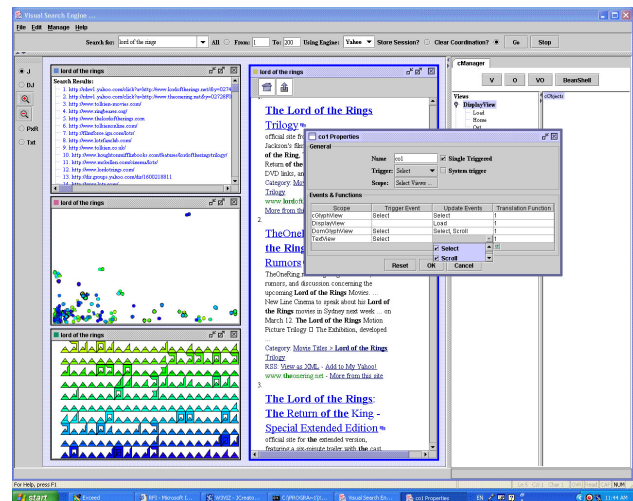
Visual Search Engine ...

File Edit Manage Help

Search for: lord of the rings | All | From: 1 | To: 200 | Using Engine: Yahoo | Store Session? | Clear Coordination? | Go | Stop

J
DJ
PsR
Txt

lord of the rings

Search Results:
1. http://rdrwl.yahoo.com/click?u=http://www.lordoftherings.net/&y=0274
2. http://rdrwl.yahoo.com/click?u=http://www.theonering.net/&y=02728
3. http://www.tolkien-movies.com/
4. http://www.singhsaee.org/
5. http://www.thelordoftherings.com
6. http://www.tolkienonline.com/
7. http://www.lotrfans.com/
8. http://www.lotrfanclub.com/
9. http://www.tolkien.co.uk/
10. http://www.houghtonmifflinbooks.com/features/lordoftheringstrilogy/
11. http://www.imdb.com/
12. http://www.lordofrings.com/
13. http://dir.google.yahoo.com/dir/1600218811
14. http://www.lotr.com/

lord of the rings

lord of the rings

lord of the rings

The Lord of the Rings Trilogy
official site fro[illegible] Jackson's film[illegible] of the Ring, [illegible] Return of the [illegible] DVD links, a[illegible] Category: Mo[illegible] Trilogy
www.lordoft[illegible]
More from thi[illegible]
2.
TheOneR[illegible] the Ring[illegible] Rumors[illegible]
TheOneRing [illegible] rumors, and discussion concerning the upcoming Lord of the Rings Movies New Line Cinema to speak about his Lord of the Rings movies in Sydney next week ... on March 12. The Lord of the Rings Motion Picture Trilogy □ The Exhibition, developed ...
Category: Movie Titles > Lord of the Rings Trilogy
RSS: View as XML - Add to My Yahoo!
www.theonering.net - More from this site
3.
The Lord of the Rings: The Return of the King - Special Extended Edition
official site for the extended version, featuring a six-minute trailer with the cast

co1 Properties
General
Name: co1 | Single Triggered
Trigger: Select | System trigger
Scope: Select Views ...
Events & Functions

| Scope | Trigger Event | Update Events | Translation Function |
|---|---|---|---|
| GlyphView | Select | Select | 1 |
| DisplayView | | Load | 1 |
| DomGlyphView | Select | Select, Scroll | 1 |
| TextView | Select | | 1 |

Select
Scroll
Reset | OK | Cancel

cManager
V | O | VO | BeanShell
Views
DisplayView
Load
Home
cObjects

For Help, press F1
Ln 1 Col 1 Char 1 OVR Read CAP NUM
start | Exceed | BPS - Microsoft ... | WINIZ - [Create... | C:\PROGRA~1\... | Visual Search En... | co1 Properties | EN | 11:44 AM